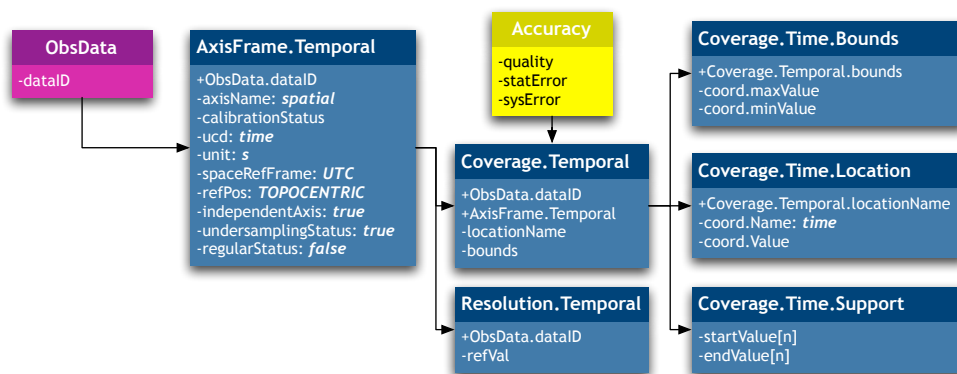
ObsData
-dataID

AxisFrame.Temporal
+ObsData.dataID
-axisName: spatial
-calibrationStatus
-ucd: time
-unit: s
-spaceRefFrame: UTC
-refPos: TOPOCENTRIC
-independentAxis: true
-undersamplingStatus: true
-regularStatus: false

Accuracy
-quality
-statError
-sysError

Coverage.Temporal
+ObsData.dataID
+AxisFrame.Temporal
-locationName
-bounds

Resolution.Temporal
+ObsData.dataID
-refVal

Coverage.Time.Bounds
+Coverage.Temporal.bounds
-coord.maxValue
-coord.minValue

Coverage.Time.Location
+Coverage.Temporal.locationName
-coord.Name: time
-coord.Value

Coverage.Time.Support
-startValue[n]
-endValue[n]